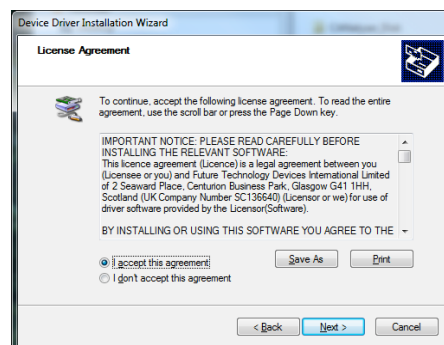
Device Driver Installation Wizard

License Agreement

To continue, accept the following license agreement. To read the entire agreement, use the scroll bar or press the Page Down key.

IMPORTANT NOTICE: PLEASE READ CAREFULLY BEFORE INSTALLING THE RELEVANT SOFTWARE:
This licence agreement (Licence) is a legal agreement between you (Licensee or you) and Future Technology Devices International Limited of 2 Seaward Place, Centurion Business Park, Glasgow G41 1HH, Scotland (UK Company Number SC136640) (Licensor or we) for use of driver software provided by the Licensor(Software).

BY INSTALLING OR USING THIS SOFTWARE YOU AGREE TO THE

I accept this agreement

I don't accept this agreement

Save As

Print

< Back

Next >

Cancel